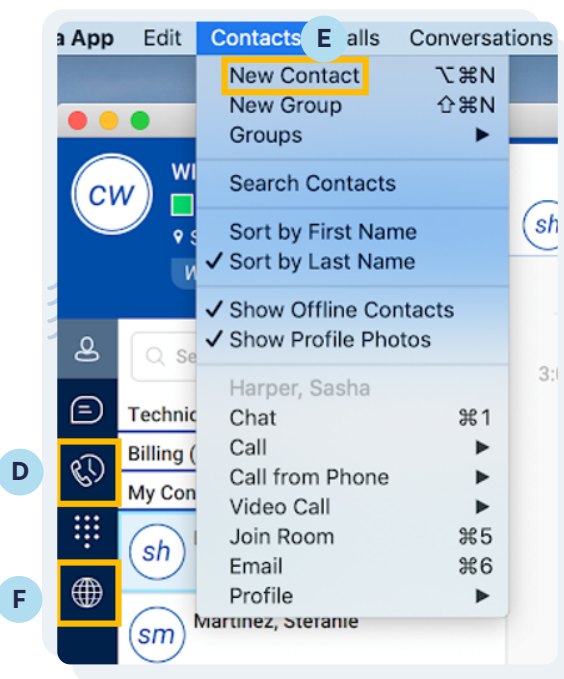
a App Edit Contacts E alls Conversations

New Contact ⌥⌘N
New Group ⇧⌘N
Groups ▶
Search Contacts
Sort by First Name
✓ Sort by Last Name
✓ Show Offline Contacts
✓ Show Profile Photos
Harper, Sasha
Chat ⌘1
Call ▶
Call from Phone ▶
Video Call ▶
Join Room ⌘5
Email ⌘6
Profile ▶

CW
Wi
Se
Technic
Billing (
My Con
sh
sm
Martinez, Stefanie
sh
3:0
D
F